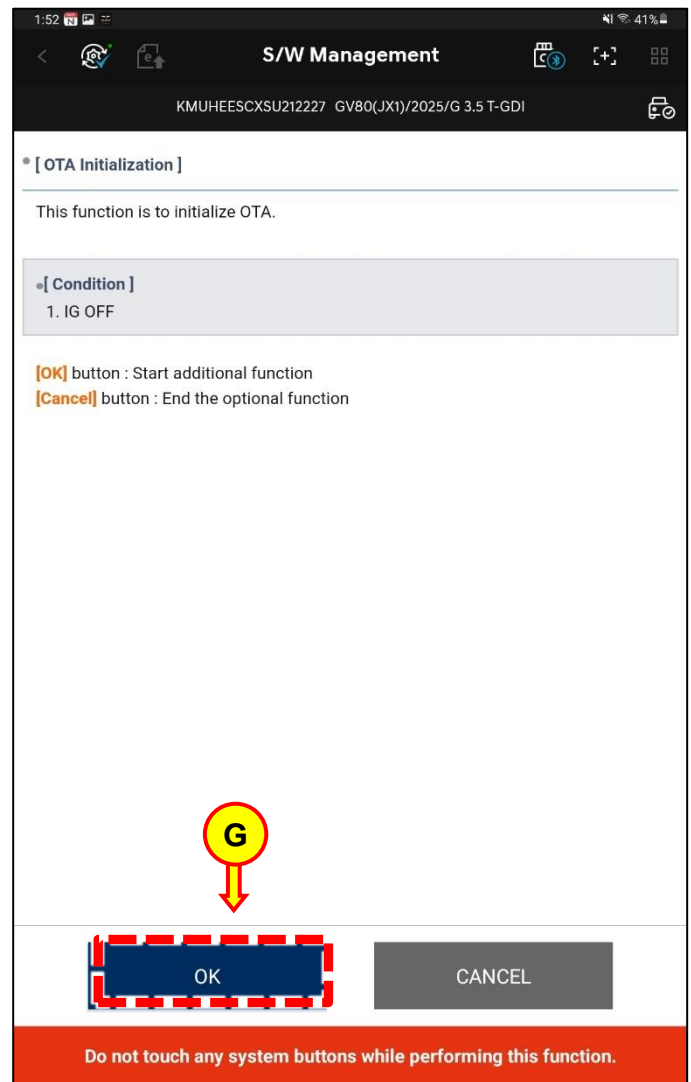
1:52 41%

S/W Management

KMUHEESCXSU212227 GV80(JX1)/2025/G 3.5 T-GDI

[ OTA Initialization ]

This function is to initialize OTA.

[ Condition ]
1. IG OFF

[OK] button : Start additional function
[Cancel] button : End the optional function

G

OK

CANCEL

Do not touch any system buttons while performing this function.